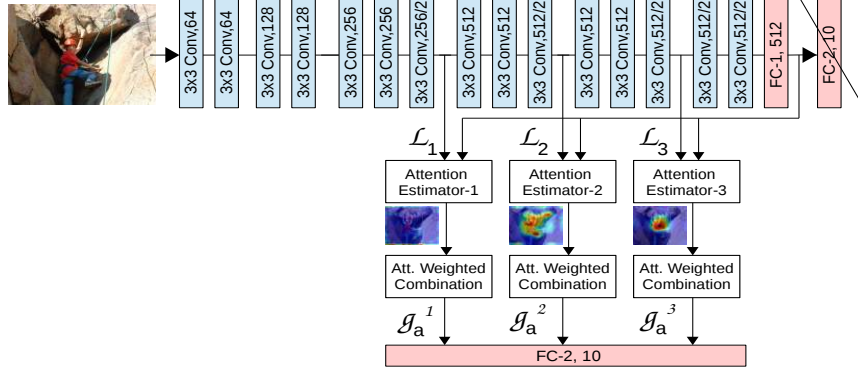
3x3 Conv,64
3x3 Conv,64
3x3 Conv,128
3x3 Conv,128
3x3 Conv,256
3x3 Conv,256
3x3 Conv,256/2
3x3 Conv,512
3x3 Conv,512
3x3 Conv,512/2
3x3 Conv,512
3x3 Conv,512
3x3 Conv,512/2
3x3 Conv,512/2
3x3 Conv,512/2
FC-1, 512
FC-2, 10

$\mathcal{L}_1$
$\mathcal{L}_2$
$\mathcal{L}_3$

Attention Estimator-1
Attention Estimator-2
Attention Estimator-3

Att. Weighted Combination
Att. Weighted Combination
Att. Weighted Combination

$\mathcal{g}_a^1$
$\mathcal{g}_a^2$
$\mathcal{g}_a^3$

FC-2, 10